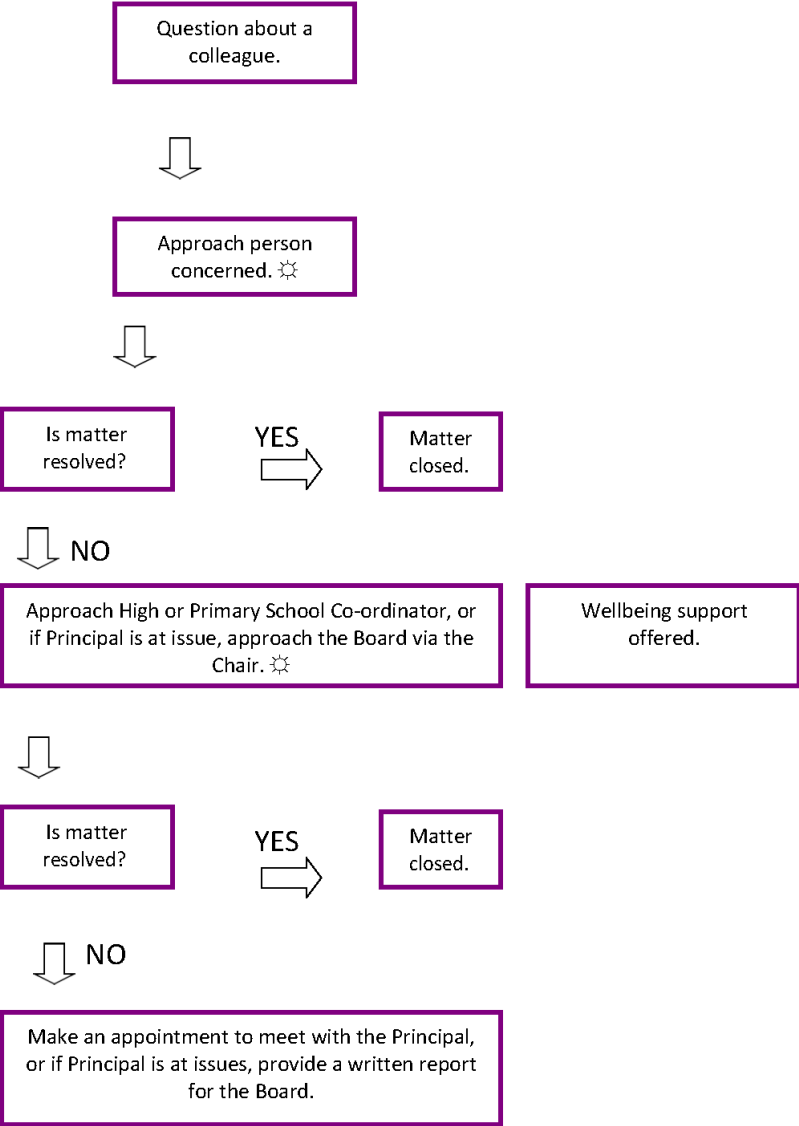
Question about a colleague.

Approach person concerned. ☼

Is matter resolved?

YES

Matter closed.

NO

Approach High or Primary School Co-ordinator, or if Principal is at issue, approach the Board via the Chair. ☼

Wellbeing support offered.

Is matter resolved?

YES

Matter closed.

NO

Make an appointment to meet with the Principal, or if Principal is at issues, provide a written report for the Board.